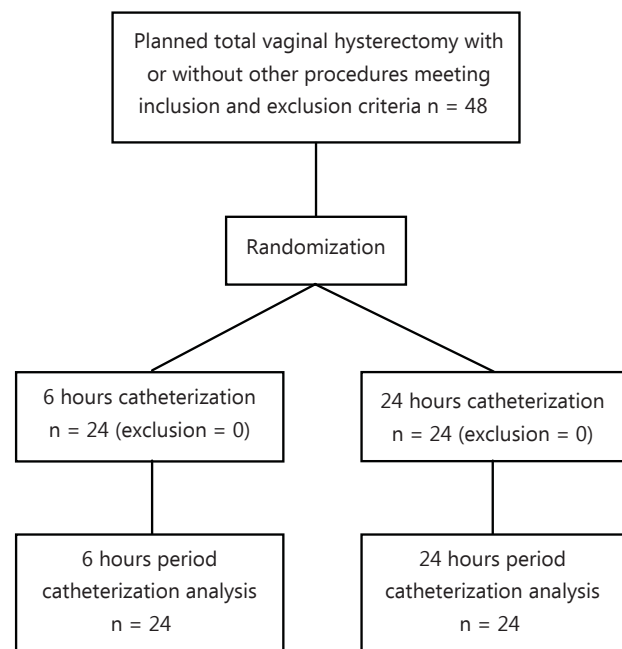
Planned total vaginal hysterectomy with or without other procedures meeting inclusion and exclusion criteria n = 48

Randomization

6 hours catheterization
n = 24 (exclusion = 0)

24 hours catheterization
n = 24 (exclusion = 0)

6 hours period catheterization analysis
n = 24

24 hours period catheterization analysis
n = 24